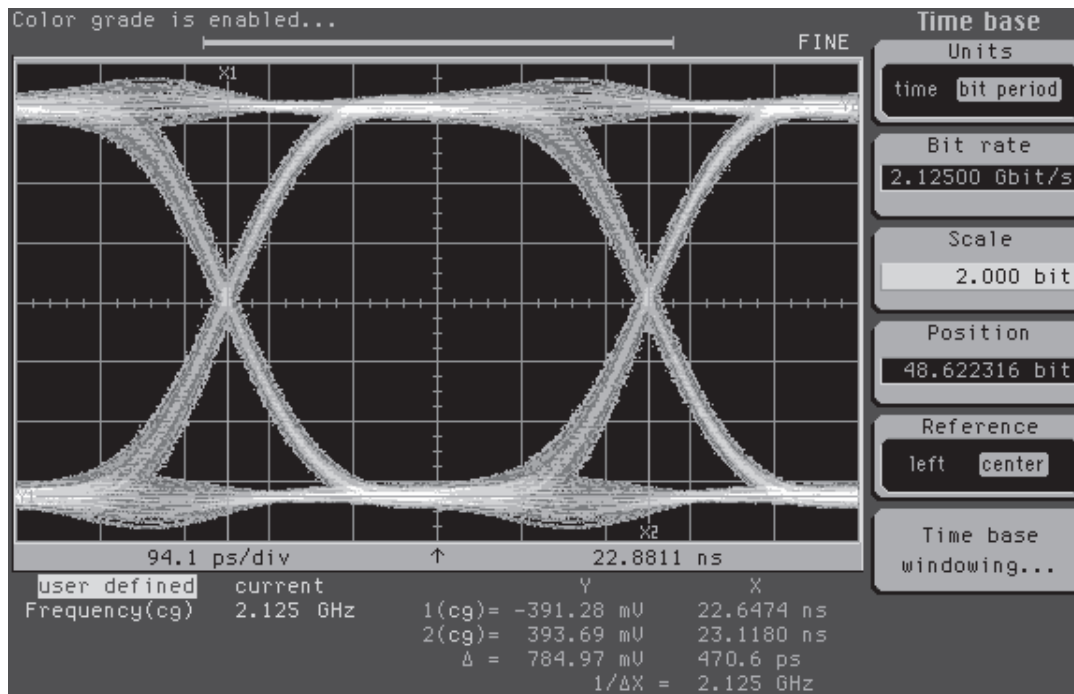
Color grade is enabled...

FINE

X1

Y2

Y1

X2

94.1 ps/div ↑ 22.8811 ns

Time base

Units

time bit period

Bit rate

2.12500 Gbit/s

Scale

2.000 bit

Position

48.622316 bit

Reference

left center

Time base windowing...

| user defined | current | | Y | X |
|---|---|---|---|---|
| Frequency(cg) | 2.125 GHz | 1(cg)= | -391.28 mV | 22.6474 ns |
| | | 2(cg)= | 393.69 mV | 23.1180 ns |
| | | Δ = | 784.97 mV | 470.6 ps |
| | | | 1/ΔX = | 2.125 GHz |